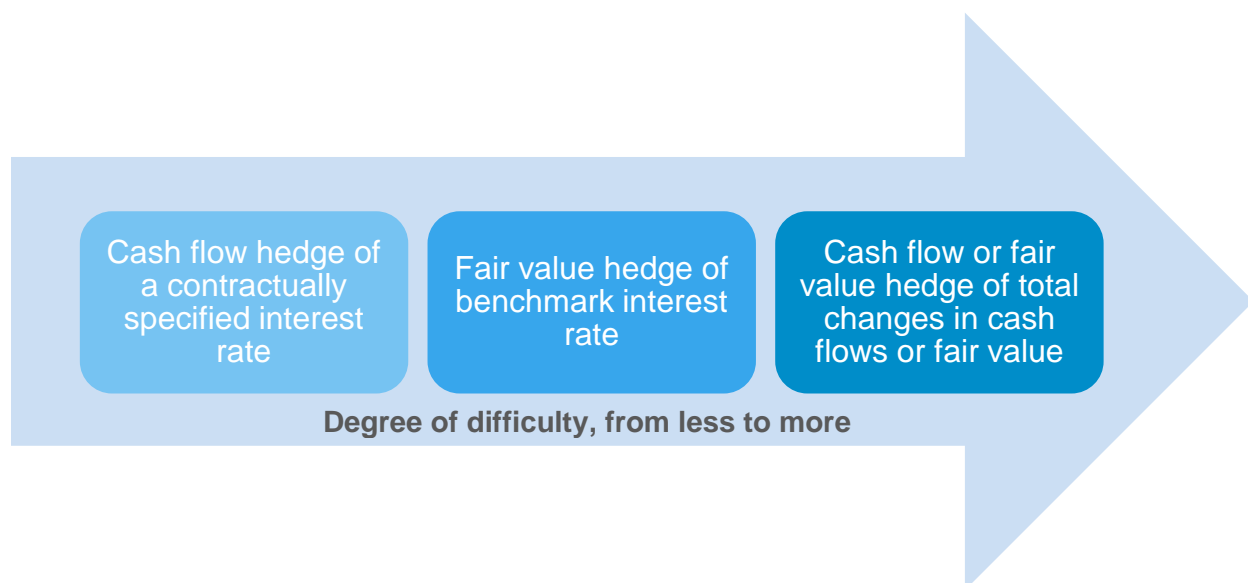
Cash flow hedge of a contractually specified interest rate

Fair value hedge of benchmark interest rate

Cash flow or fair value hedge of total changes in cash flows or fair value

Degree of difficulty, from less to more